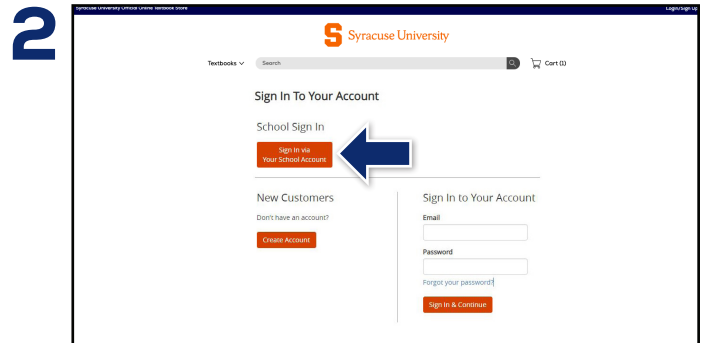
2

Syracuse University Official Online Textbook Store

Login/Sign Up

S Syracuse University

Textbooks

Search

Cart (1)

Sign In To Your Account

School Sign In

Sign In via Your School Account

New Customers

Don't have an account?

Create Account

Sign In to Your Account

Email

Password

Forgot your password?

Sign In & Continue